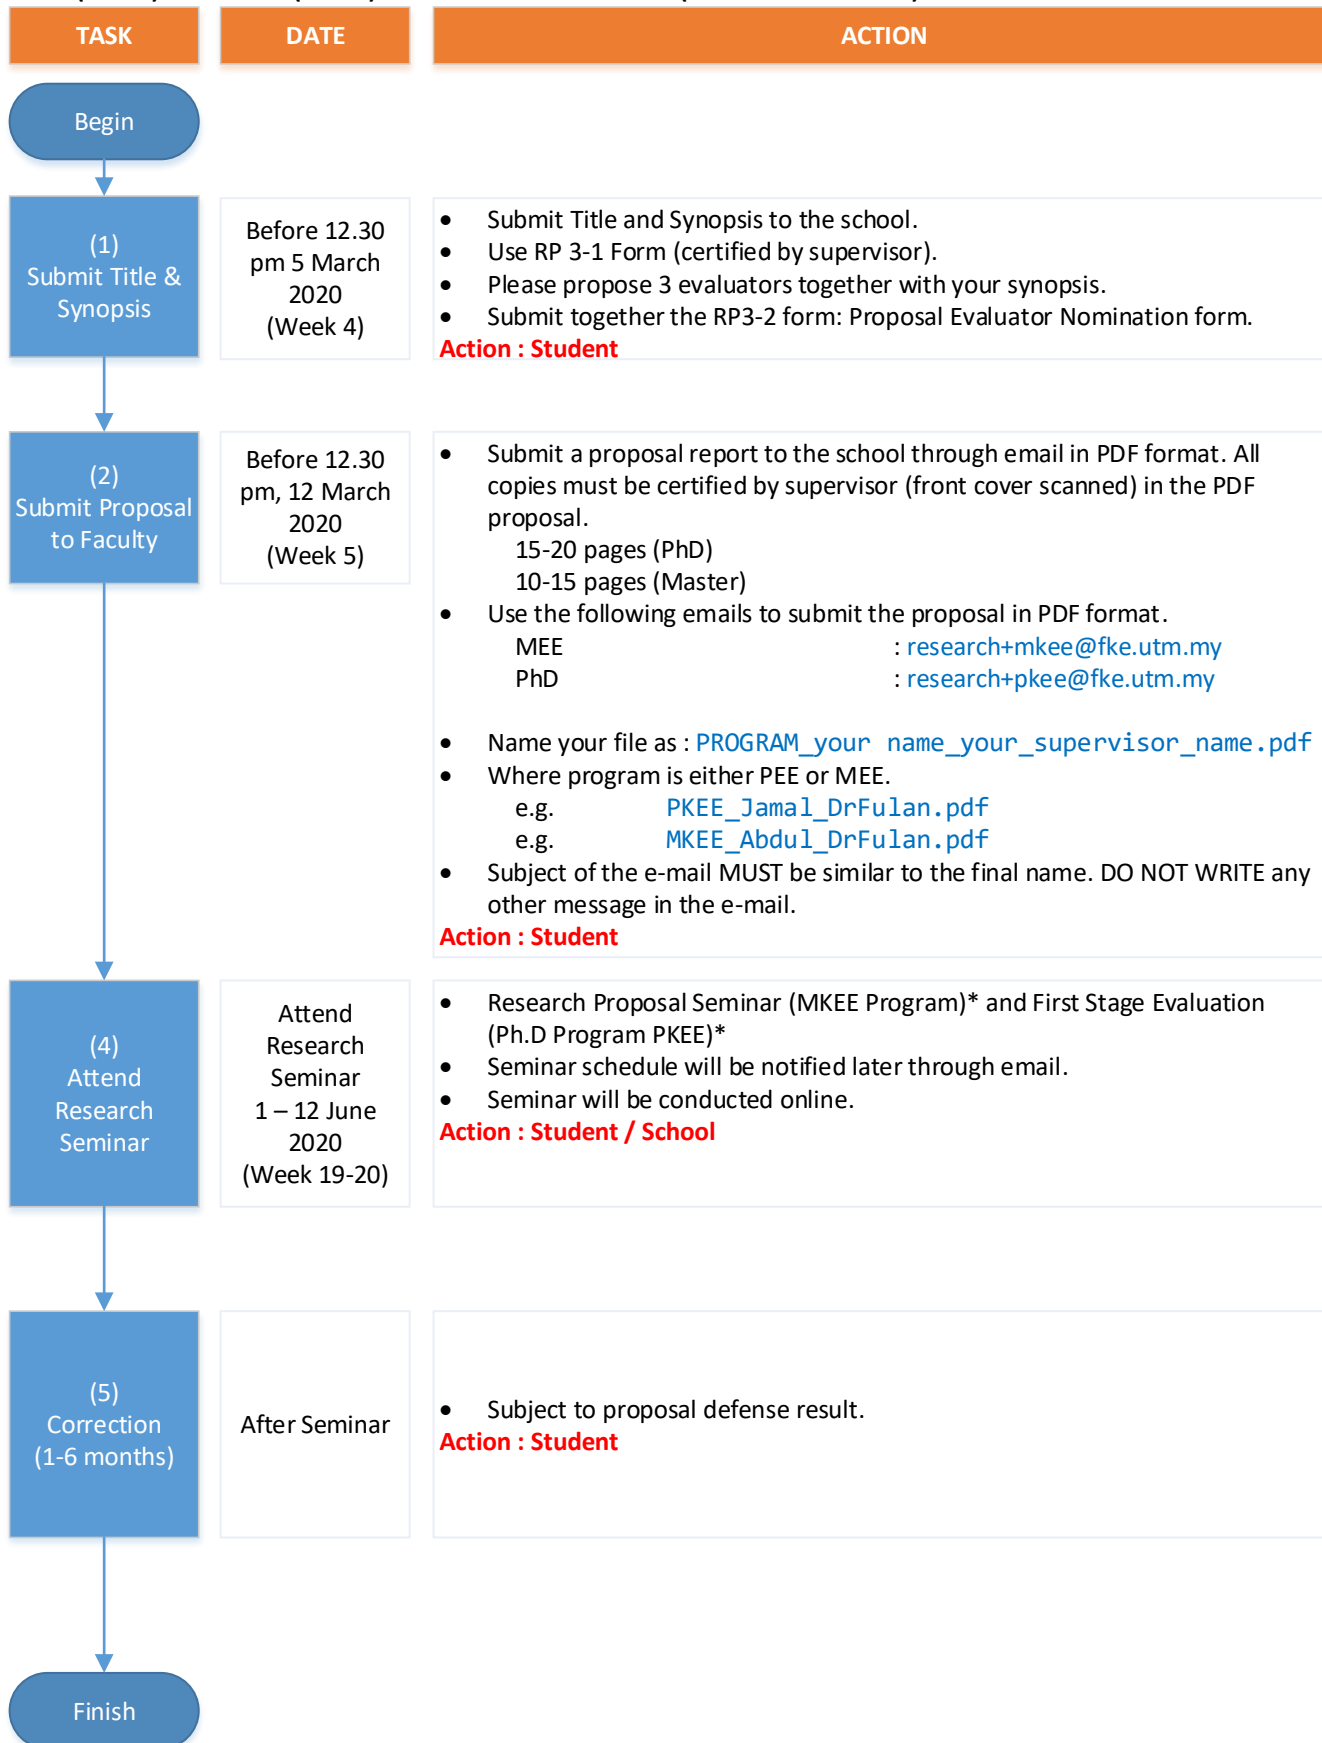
| TASK | DATE | ACTION |
|---|---|---|
| Begin | | |
| (1) Submit Title & Synopsis | Before 12.30 pm 5 March 2020 (Week 4) | • Submit Title and Synopsis to the school.<br>• Use RP 3-1 Form (certified by supervisor).<br>• Please propose 3 evaluators together with your synopsis.<br>• Submit together the RP3-2 form: Proposal Evaluator Nomination form.<br>Action : Student |
| (2) Submit Proposal to Faculty | Before 12.30 pm, 12 March 2020 (Week 5) | • Submit a proposal report to the school through email in PDF format. All copies must be certified by supervisor (front cover scanned) in the PDF proposal.<br>15-20 pages (PhD)<br>10-15 pages (Master)<br>• Use the following emails to submit the proposal in PDF format.<br>MEE : research+mkee@fke.utm.my<br>PhD : research+pkee@fke.utm.my<br>• Name your file as : PROGRAM_your name_your_supervisor_name.pdf<br>• Where program is either PEE or MEE.<br>e.g. PKEE_Jamal_DrFulan.pdf<br>e.g. MKEE_Abdul_DrFulan.pdf<br>• Subject of the e-mail MUST be similar to the final name. DO NOT WRITE any other message in the e-mail.<br>Action : Student |
| (4) Attend Research Seminar | Attend Research Seminar 1 – 12 June 2020 (Week 19-20) | • Research Proposal Seminar (MKEE Program)* and First Stage Evaluation (Ph.D Program PKEE)*<br>• Seminar schedule will be notified later through email.<br>• Seminar will be conducted online.<br>Action : Student / School |
| (5) Correction (1-6 months) | After Seminar | • Subject to proposal defense result.<br>Action : Student |
| Finish | | |